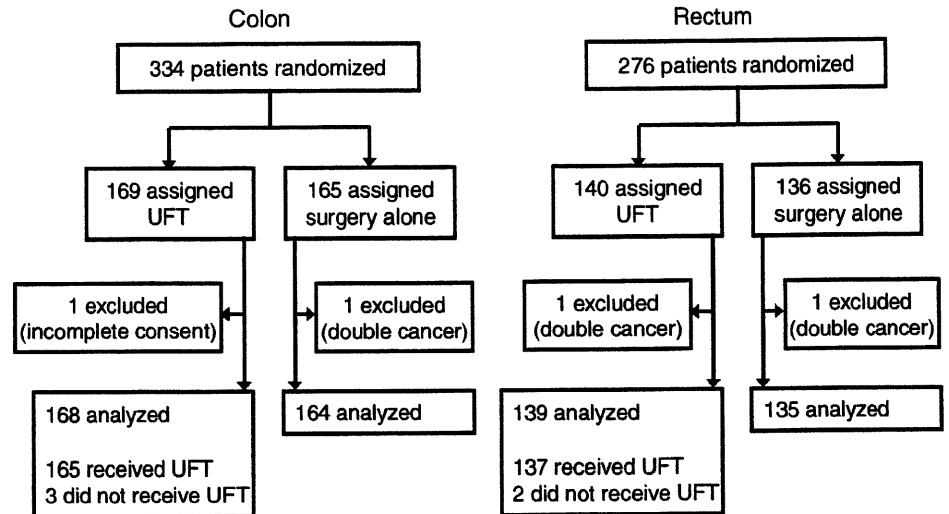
Colon

334 patients randomized

169 assigned UFT

165 assigned surgery alone

1 excluded (incomplete consent)

1 excluded (double cancer)

168 analyzed

165 received UFT
3 did not receive UFT

164 analyzed

Rectum

276 patients randomized

140 assigned UFT

136 assigned surgery alone

1 excluded (double cancer)

1 excluded (double cancer)

139 analyzed

137 received UFT
2 did not receive UFT

135 analyzed